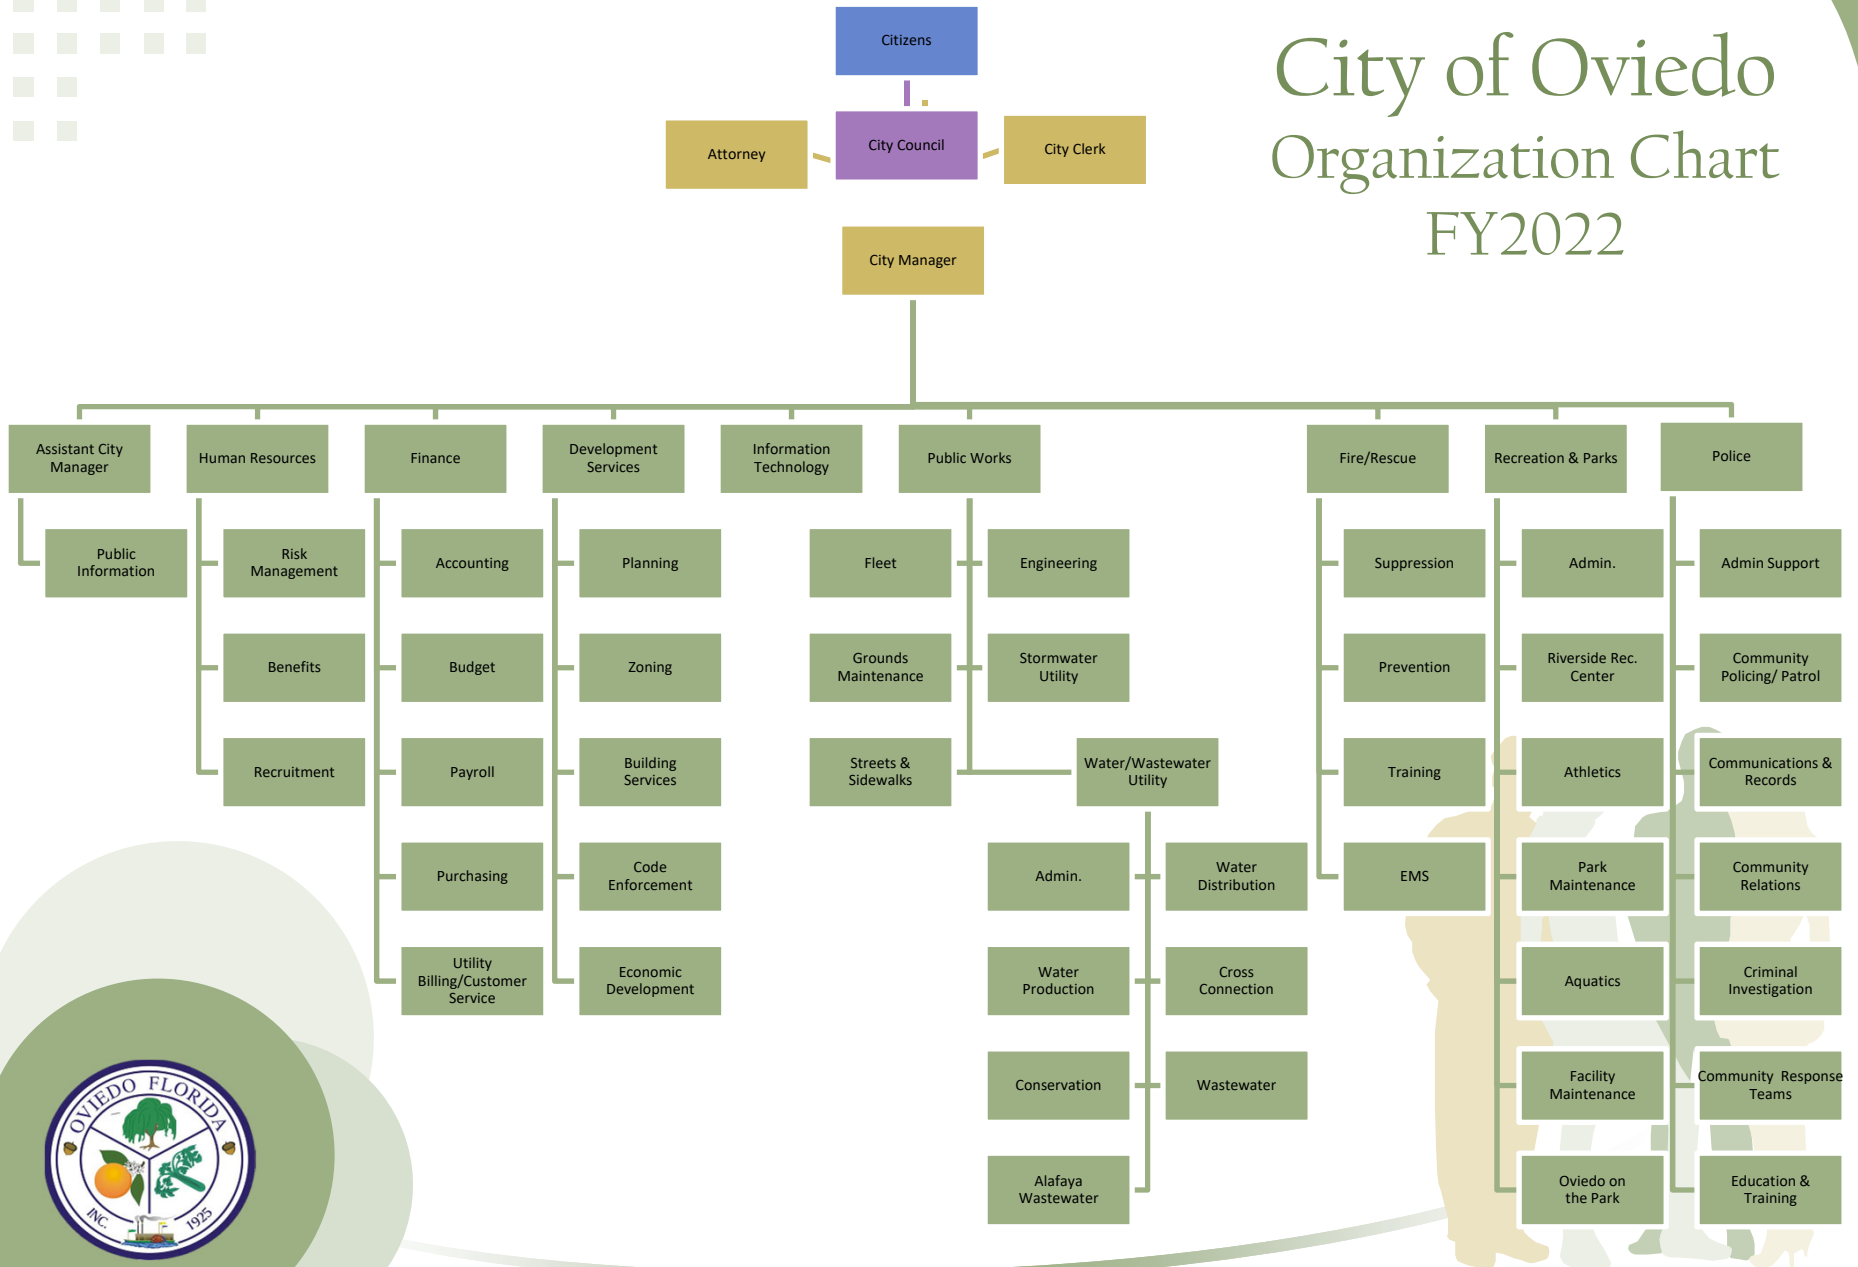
City of Oviedo
Organization Chart
FY2022

Citizens

Attorney

City Council

City Clerk

City Manager

Assistant City Manager

Public Information

Human Resources

Risk Management

Benefits

Recruitment

Finance

Accounting

Budget

Payroll

Purchasing

Utility Billing/Customer Service

Development Services

Planning

Zoning

Building Services

Code Enforcement

Economic Development

Information Technology

Public Works

Fleet

Grounds Maintenance

Streets & Sidewalks

Engineering

Stormwater Utility

Water/Wastewater Utility

Admin.

Water Production

Conservation

Alafaya Wastewater

Water Distribution

Cross Connection

Wastewater

Fire/Rescue

Suppression

Prevention

Training

EMS

Recreation & Parks

Admin.

Riverside Rec. Center

Athletics

Park Maintenance

Aquatics

Facility Maintenance

Oviedo on the Park

Police

Admin Support

Community Policing/ Patrol

Communications & Records

Community Relations

Criminal Investigation

Community Response Teams

Education & Training

OVIEDO FLORIDA
INC. 1925